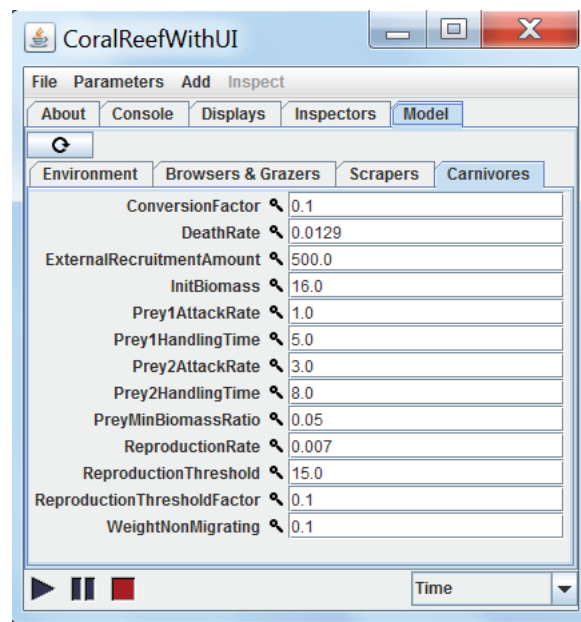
CoralReefWithUI

File Parameters Add Inspect

About Console Displays Inspectors Model

Environment Browsers & Grazers Scrapers Carnivores

| | |
|---|---|
| ConversionFactor | 0.1 |
| DeathRate | 0.0129 |
| ExternalRecruitmentAmount | 500.0 |
| InitBiomass | 16.0 |
| Prey1AttackRate | 1.0 |
| Prey1HandlingTime | 5.0 |
| Prey2AttackRate | 3.0 |
| Prey2HandlingTime | 8.0 |
| PreyMinBiomassRatio | 0.05 |
| ReproductionRate | 0.007 |
| ReproductionThreshold | 15.0 |
| ReproductionThresholdFactor | 0.1 |
| WeightNonMigrating | 0.1 |

Time